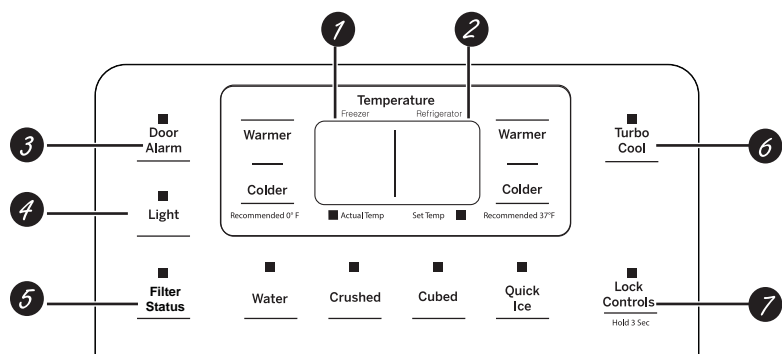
1
2
Temperature
Freezer
Refrigerator
3
Door Alarm
Warmer
—
Colder
Recommended 0° F
Actual Temp
Set Temp
Warmer
—
Colder
Recommended 37°F
Turbo Cool
6
4
Light
5
Filter Status
Water
Crushed
Cubed
Quick Ice
Lock Controls
Hold 3 Sec
7